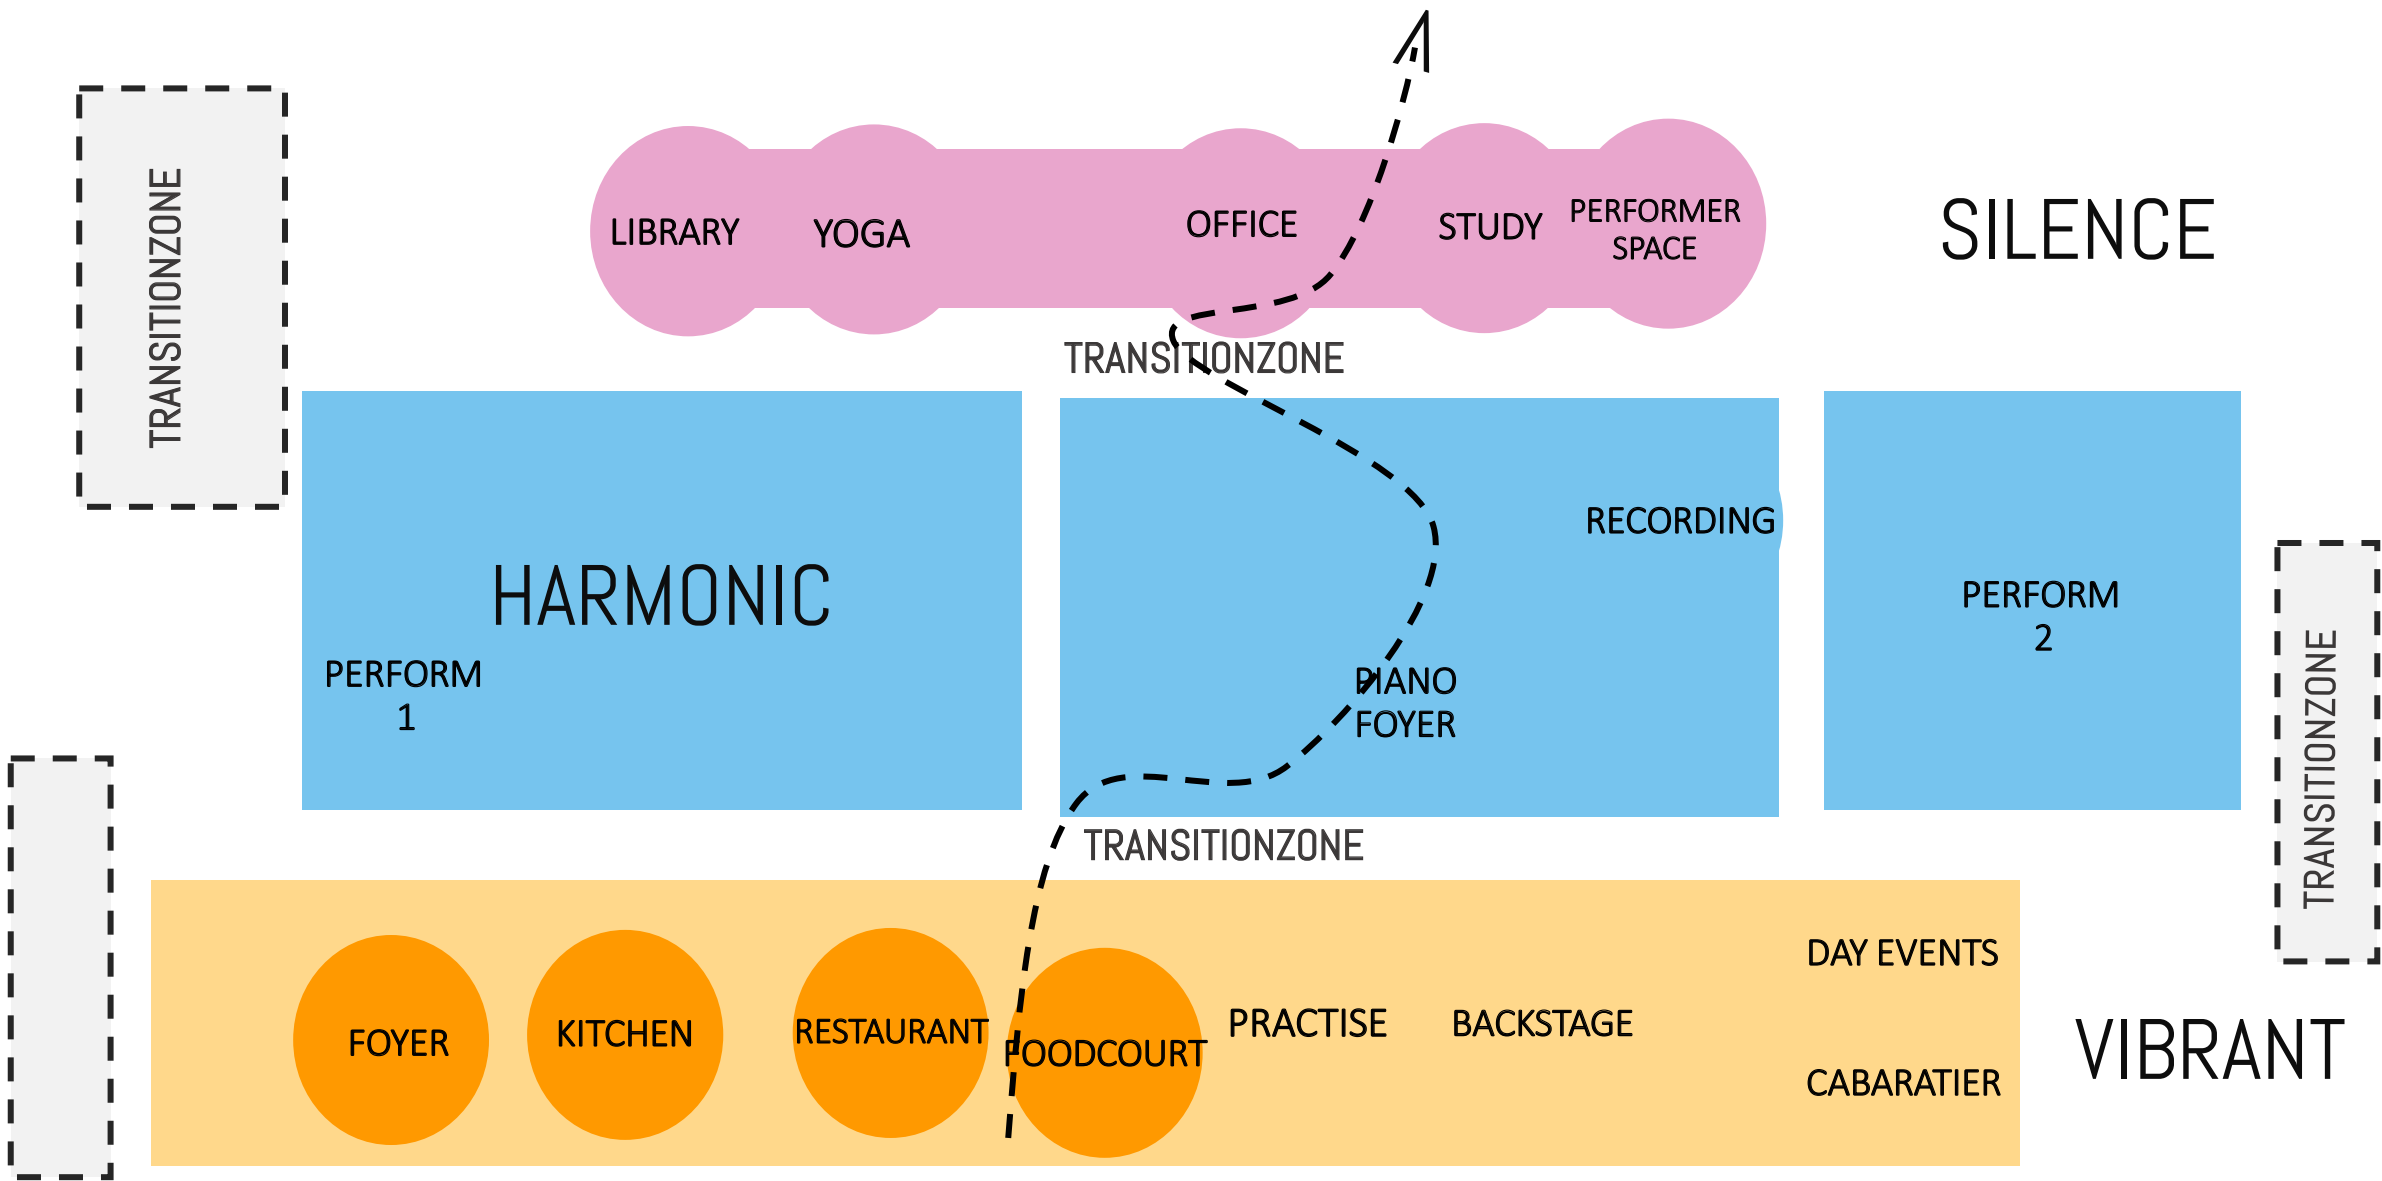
TRANSITIONZONE

LIBRARY YOGA OFFICE STUDY PERFORMER SPACE

SILENCE

TRANSITIONZONE

HARMONIC

PERFORM 1

RECORDING

PIANO FOYER

PERFORM 2

TRANSITIONZONE

TRANSITIONZONE

FOYER KITCHEN RESTAURANT FOODCOURT PRACTISE BACKSTAGE

DAY EVENTS

CABARATIER

VIBRANT